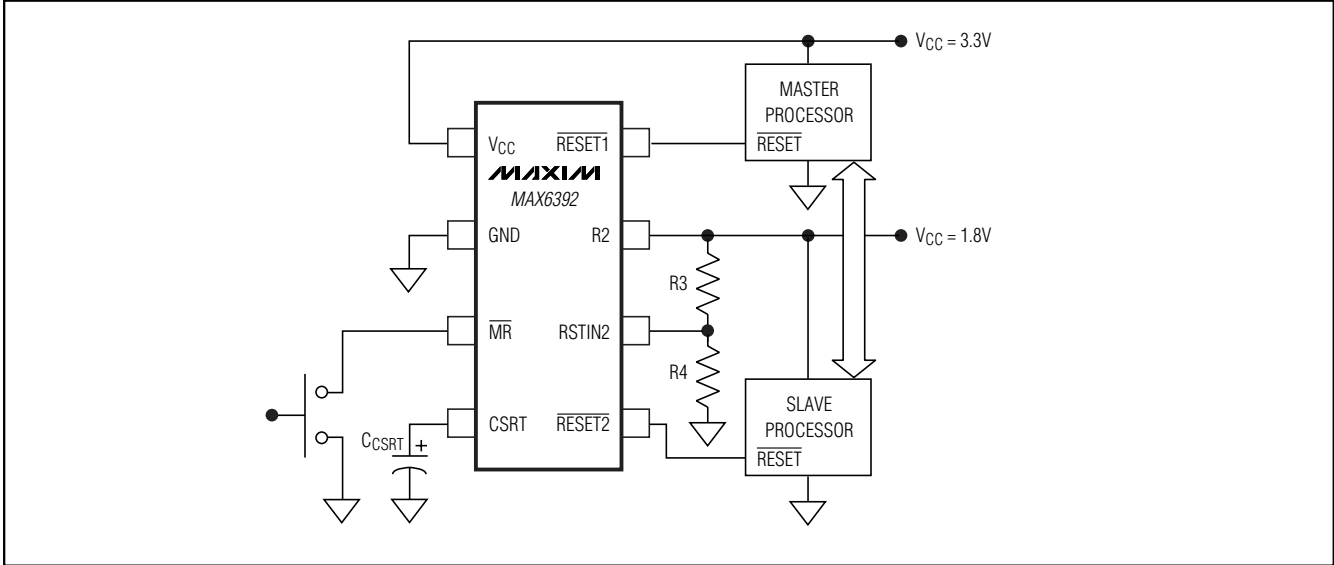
$V_{CC}$ = 3.3V

MASTER PROCESSOR

$\overline{RESET}$

$V_{CC}$

$\overline{RESET1}$

MAXIM

MAX6392

GND

R2

$V_{CC}$ = 1.8V

R3

$\overline{MR}$

RSTIN2

R4

CSRT

$\overline{RESET2}$

$C_{CSRT}$

+

SLAVE PROCESSOR

$\overline{RESET}$